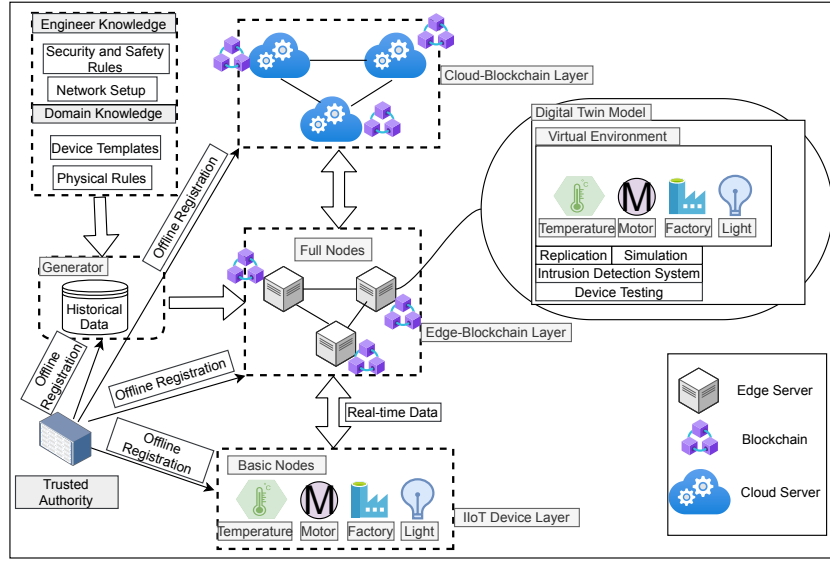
Engineer Knowledge

Security and Safety Rules

Network Setup

Domain Knowledge

Device Templates

Physical Rules

Generator

Historical Data

Offline Registration

Offline Registration

Offline Registration

Offline Registration

Trusted Authority

Cloud-Blockchain Layer

Full Nodes

Edge-Blockchain Layer

Real-time Data

Basic Nodes

Temperature

Motor

Factory

Light

IIoT Device Layer

Digital Twin Model

Virtual Environment

Temperature

Motor

Factory

Light

Replication

Simulation

Intrusion Detection System

Device Testing

Edge Server

Blockchain

Cloud Server